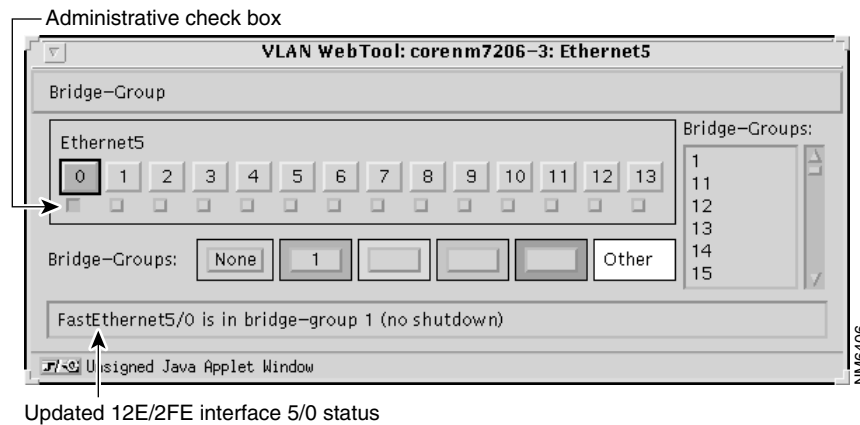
Administrative check box

VLAN WebTool: corenm7206-3: Ethernet5

Bridge-Group

Ethernet5

0 1 2 3 4 5 6 7 8 9 10 11 12 13

Bridge-Groups:

1
11
12
13
14
15

Bridge-Groups: None 1 Other

FastEthernet5/0 is in bridge-group 1 (no shutdown)

Unsigned Java Applet Window

NM6406

Updated 12E/2FE interface 5/0 status